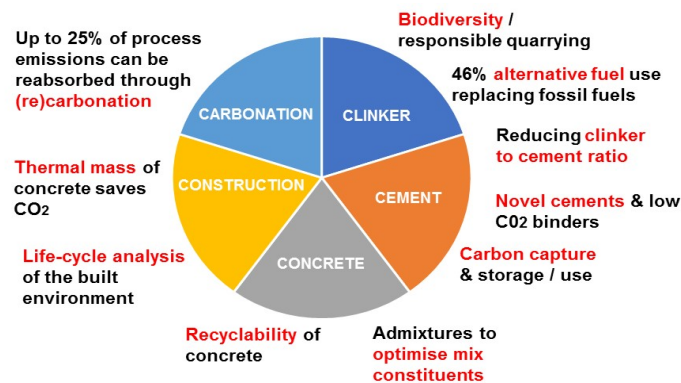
Up to 25% of process emissions can be reabsorbed through (re)carbonation

Biodiversity / responsible quarrying

46% alternative fuel use replacing fossil fuels

Reducing clinker to cement ratio

Novel cements & low C02 binders

Carbon capture & storage / use

Admixtures to optimise mix constituents

Recyclability of concrete

Life-cycle analysis of the built environment

Thermal mass of concrete saves $CO_2$

CARBONATION

CLINKER

CEMENT

CONCRETE

CONSTRUCTION